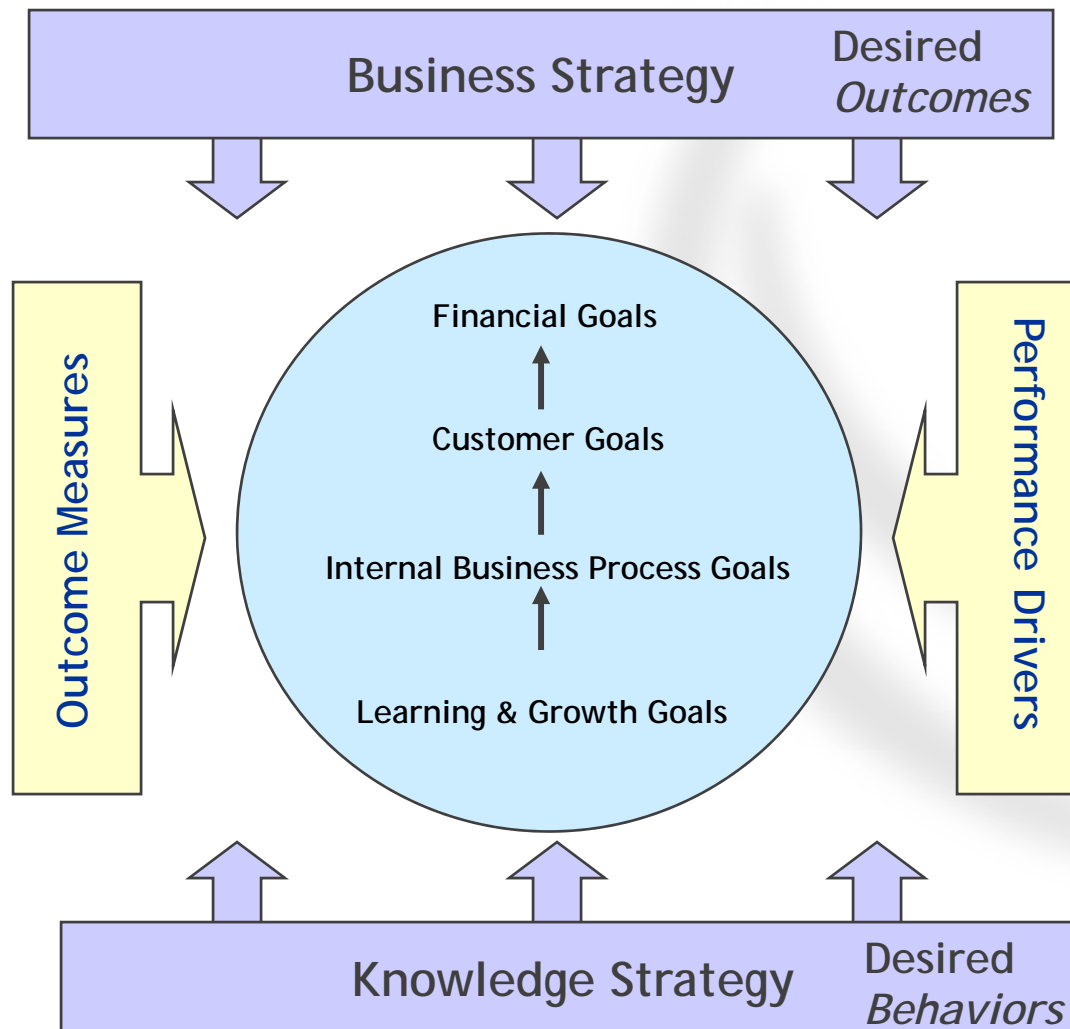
Business Strategy

Desired
*Outcomes*

Outcome Measures

Financial Goals

Customer Goals

Internal Business Process Goals

Learning & Growth Goals

Performance Drivers

Knowledge Strategy

Desired
*Behaviors*